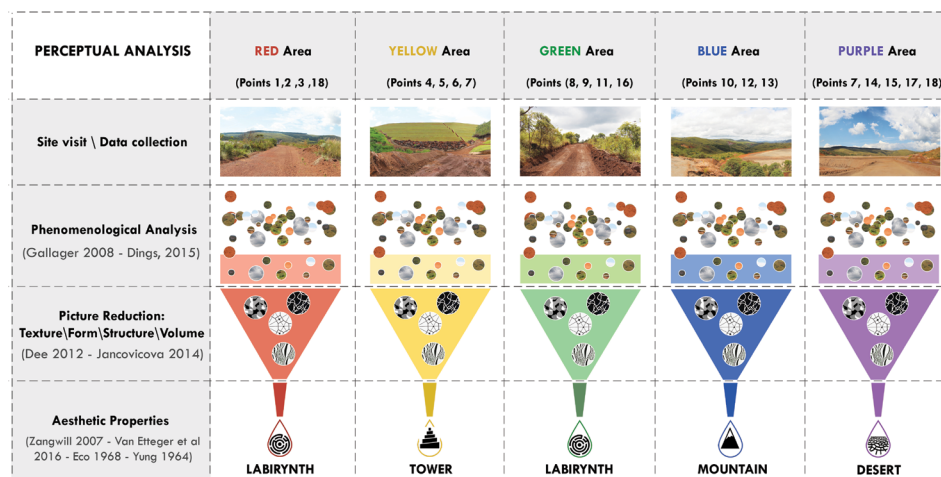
| PERCEPTUAL ANALYSIS | RED Area (Points 1,2 ,3 ,18) | YELLOW Area (Points 4, 5, 6, 7) | GREEN Area (Points (8, 9, 11, 16) | BLUE Area (Points 10, 12, 13) | PURPLE Area (Points 7, 14, 15, 17, 18) |
|---|---|---|---|---|---|
| Site visit \ Data collection | | | | | |
| Phenomenological Analysis (Gallager 2008 - Dings, 2015) | | | | | |
| Picture Reduction: Texture\Form\Structure\Volume (Dee 2012 - Jancovicova 2014) | | | | | |
| Aesthetic Properties (Zangwill 2007 - Van Etteger et al 2016 - Eco 1968 - Yung 1964) | LABIRYNTH | TOWER | LABIRYNTH | MOUNTAIN | DESERT |